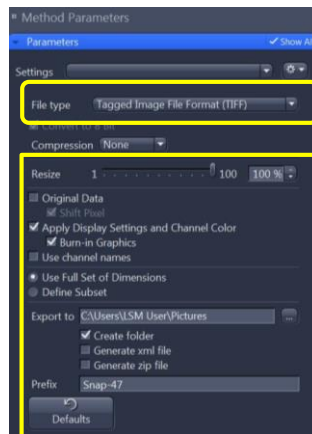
Method Parameters

Parameters

Show All

Settings

File type Tagged Image File Format (TIFF)

Convert to 8 Bit

Compression None

Resize 1 100 100 %

Original Data

Shift Pixel

Apply Display Settings and Channel Color

Burn-in Graphics

Use channel names

Use Full Set of Dimensions

Define Subset

Export to C:\Users\LSM User\Pictures ...

Create folder

Generate xml file

Generate zip file

Prefix Snap-47

Defaults